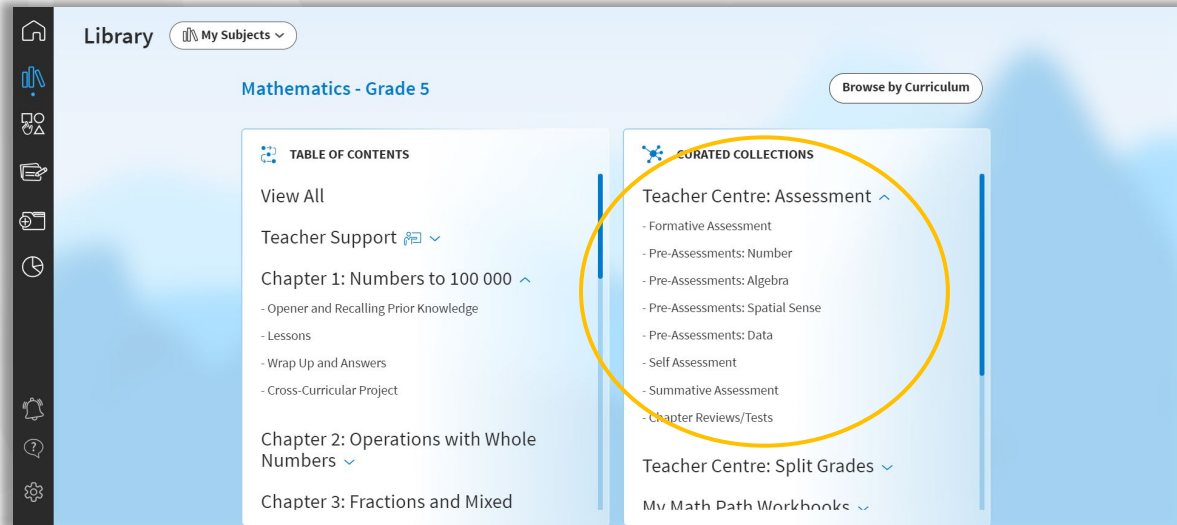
Library My Subjects

Mathematics - Grade 5

Browse by Curriculum

TABLE OF CONTENTS

View All

Teacher Support

Chapter 1: Numbers to 100 000

- Opener and Recalling Prior Knowledge

- Lessons

- Wrap Up and Answers

- Cross-Curricular Project

Chapter 2: Operations with Whole Numbers

Chapter 3: Fractions and Mixed

CURATED COLLECTIONS

Teacher Centre: Assessment

- Formative Assessment

- Pre-Assessments: Number

- Pre-Assessments: Algebra

- Pre-Assessments: Spatial Sense

- Pre-Assessments: Data

- Self Assessment

- Summative Assessment

- Chapter Reviews/Tests

Teacher Centre: Split Grades

My Math Path Workbooks